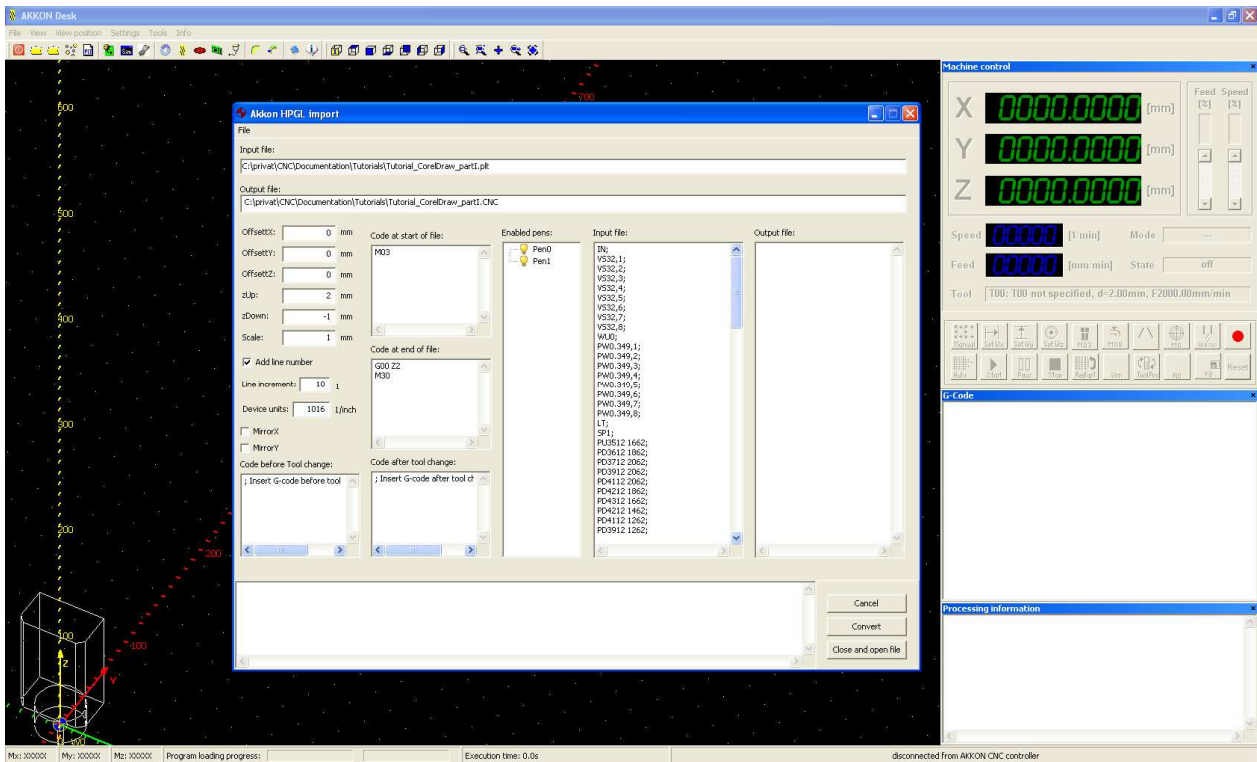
AKKON Desk
File View View position Settings Tools Info

600
500
400
300
200
100
700
200
100

Akkon HPGL import
File
Input file:
C:\privat\CNC\Documentation\Tutorials\Tutorial_CorelDraw_partI.plt
Output file:
C:\privat\CNC\Documentation\Tutorials\Tutorial_CorelDraw_partI.CNC

OffsettX: 0 mm
OffsettY: 0 mm
OffsettZ: 0 mm
zUp: 2 mm
zDown: -1 mm
Scale: 1 mm
Add line number
Line increment: 10 1
Device units: 1016 1/inch
MirrorX
MirrorY
Code before Tool change:
; Insert G-code before tool

Code at start of file:
M03
Code at end of file:
G00 Z2
M30
Code after tool change:
; Insert G-code after tool ch

Enabled pens:
Pen0
Pen1

Input file:
IN;
VS32,1;
VS32,2;
VS32,3;
VS32,4;
VS32,5;
VS32,6;
VS32,7;
VS32,8;
WU0;
PW0.349,1;
PW0.349,2;
PW0.349,3;
PW0.349,4;
PW0.349,5;
PW0.349,6;
PW0.349,7;
PW0.349,8;
LT;
SP1;
PU3512 1662;
PD3612 1862;
PD3712 2062;
PD3912 2062;
PD4112 2062;
PD4212 1862;
PD4312 1662;
PD4212 1462;
PD4112 1262;
PD3912 1262;

Output file:

Cancel
Convert
Close and open file

Machine control
X 0000.0000 [mm]
Y 0000.0000 [mm]
Z 0000.0000 [mm]
Feed [%]
Speed [%]
Speed 00000 [1/min]
Mode ---
Feed 00000 [mm/min]
State off
Tool T00: T00 not specified, d=2.00mm, F2000.00mm/min
Manual Set Wx Set Wy Set Wz MOB MOH HM Unico
Auto Start Pause Stop Restart Sim ToolRun RB FB Reset
G-Code
Processing information

Mx: XXXXX My: XXXXX Mz: XXXXX Program loading progress:
Execution time: 0.0s
disconnected from AKKON CNC controller